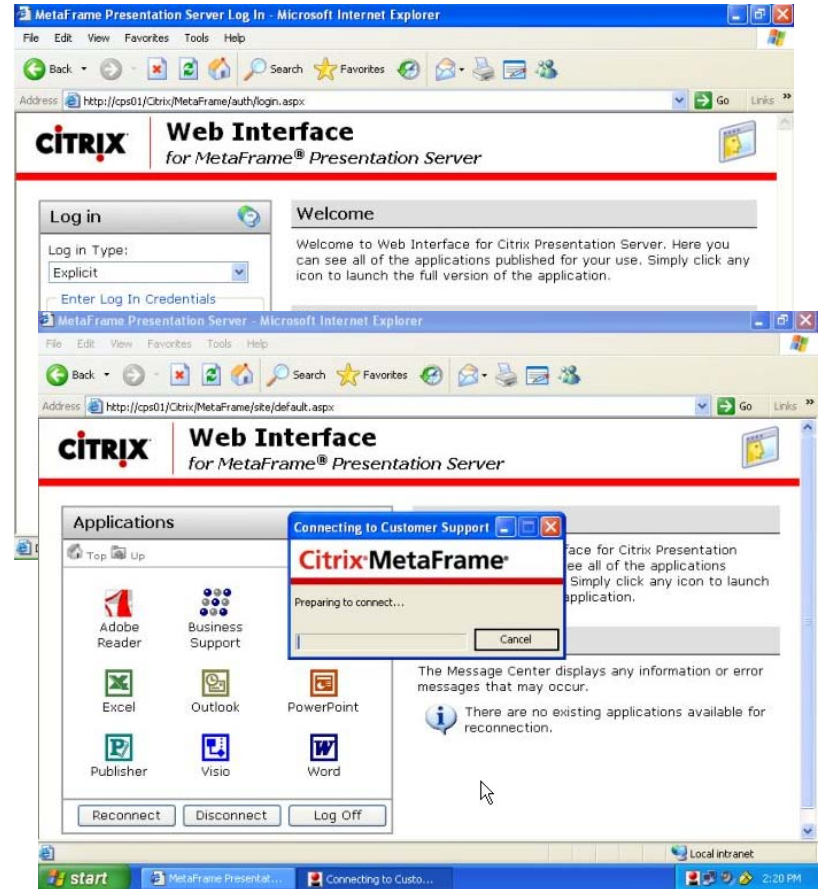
MetaFrame Presentation Server Log In - Microsoft Internet Explorer

File Edit View Favorites Tools Help

Back Search Favorites

Address http://cps01/Citrix/MetaFrame/auth/login.aspx Go Links »

CiTRIX Web Interface for MetaFrame® Presentation Server

Log in

Log in Type:

Explicit

Enter Log In Credentials

Welcome

Welcome to Web Interface for Citrix Presentation Server. Here you can see all of the applications published for your use. Simply click any icon to launch the full version of the application.

MetaFrame Presentation Server - Microsoft Internet Explorer

File Edit View Favorites Tools Help

Back Search Favorites

Address http://cps01/Citrix/MetaFrame/site/default.aspx Go Links »

CiTRIX Web Interface for MetaFrame® Presentation Server

Applications

Top Up

Adobe Reader

Business Support

Excel

Outlook

PowerPoint

Publisher

Visio

Word

Reconnect Disconnect Log Off

Connecting to Customer Support

Citrix MetaFrame

Preparing to connect...

Cancel

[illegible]face for Citrix Presentation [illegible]ee all of the applications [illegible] Simply click any icon to launch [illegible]application.

The Message Center displays any information or error messages that may occur.

There are no existing applications available for reconnection.

Local intranet

start MetaFrame Presentat... Connecting to Custo... 2:20 PM